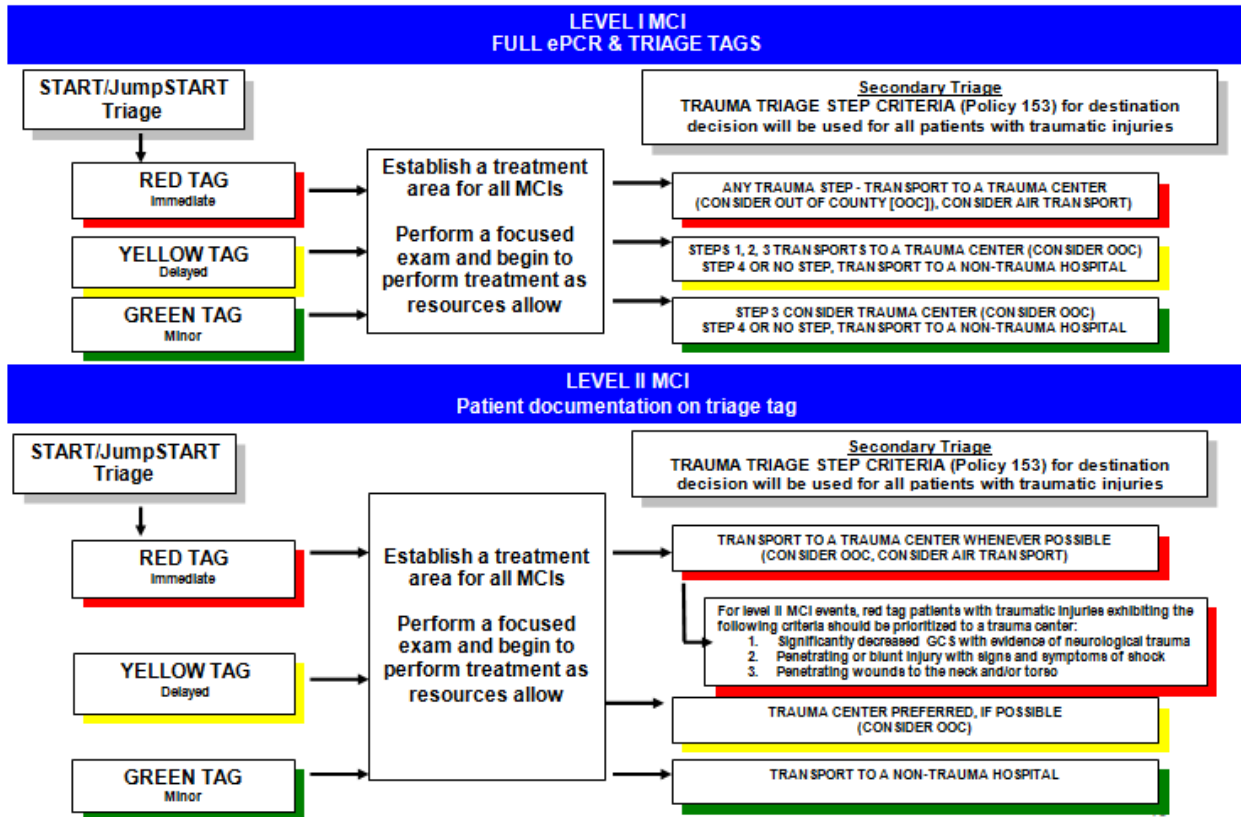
LEVEL I MCI
FULL ePCR & TRIAGE TAGS

START/JumpSTART Triage

Secondary Triage
TRAUMA TRIAGE STEP CRITERIA (Policy 153) for destination decision will be used for all patients with traumatic injuries

RED TAG
Immediate

YELLOW TAG
Delayed

GREEN TAG
Minor

Establish a treatment area for all MCIs

Perform a focused exam and begin to perform treatment as resources allow

ANY TRAUMA STEP - TRANSPORT TO A TRAUMA CENTER (CONSIDER OUT OF COUNTY [OOC]), CONSIDER AIR TRANSPORT)

STEPS 1, 2, 3 TRANSPORTS TO A TRAUMA CENTER (CONSIDER OOC)
STEP 4 OR NO STEP, TRANSPORT TO A NON-TRAUMA HOSPITAL

STEP 3 CONSIDER TRAUMA CENTER (CONSIDER OOC)
STEP 4 OR NO STEP, TRANSPORT TO A NON-TRAUMA HOSPITAL

LEVEL II MCI
Patient documentation on triage tag

START/JumpSTART Triage

Secondary Triage
TRAUMA TRIAGE STEP CRITERIA (Policy 153) for destination decision will be used for all patients with traumatic injuries

RED TAG
Immediate

YELLOW TAG
Delayed

GREEN TAG
Minor

Establish a treatment area for all MCIs

Perform a focused exam and begin to perform treatment as resources allow

TRANSPORT TO A TRAUMA CENTER WHENEVER POSSIBLE (CONSIDER OOC, CONSIDER AIR TRANSPORT)

For level II MCI events, red tag patients with traumatic injuries exhibiting the following criteria should be prioritized to a trauma center:
1. Significantly decreased GCS with evidence of neurological trauma
2. Penetrating or blunt injury with signs and symptoms of shock
3. Penetrating wounds to the neck and/or torso

TRAUMA CENTER PREFERRED, IF POSSIBLE (CONSIDER OOC)

TRANSPORT TO A NON-TRAUMA HOSPITAL